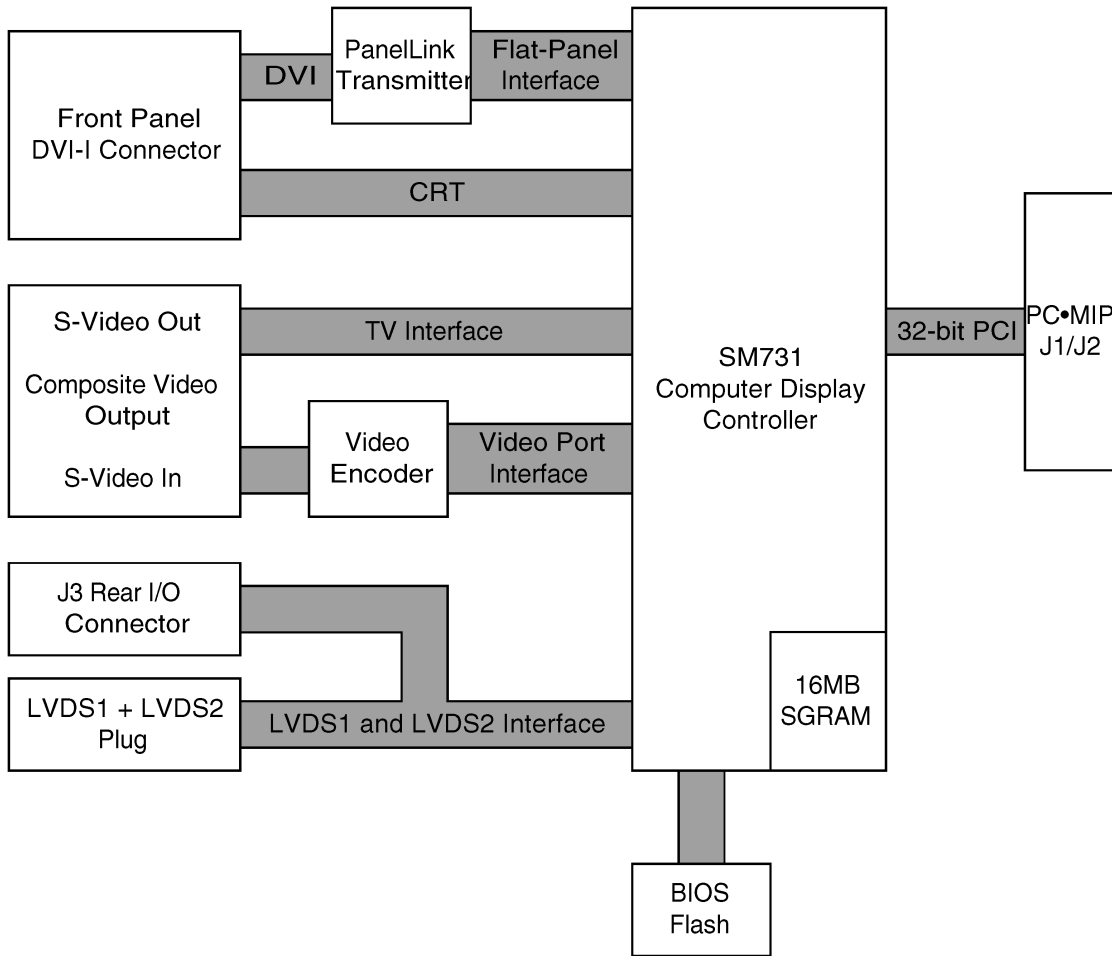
Front Panel
DVI-I Connector

DVI

PanelLink
Transmitter

Flat-Panel
Interface

CRT

S-Video Out

Composite Video
Output

S-Video In

TV Interface

Video
Encoder

Video Port
Interface

J3 Rear I/O
Connector

LVDS1 + LVDS2
Plug

LVDS1 and LVDS2 Interface

SM731
Computer Display
Controller

16MB
SGRAM

32-bit PCI

PC•MIP
J1/J2

BIOS
Flash